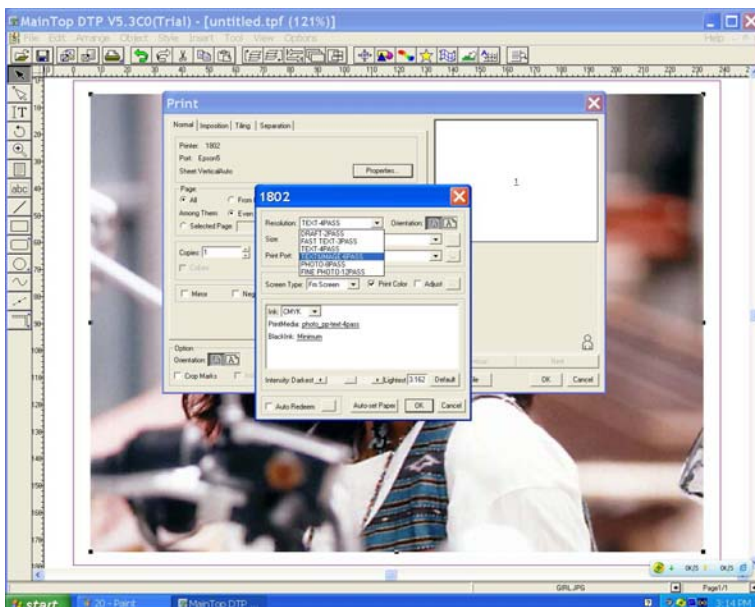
MainTop DTP V5.3C0(Trial) - [untitled.tpf (121%)]

File Edit Arrange Object Style Insert Tool View Options

Help

Print

Normal | Imposition | Tiling | Separation

Printer: 1802
Port: Epson5
Sheet VerticalAuto

Properties...

Page
All
From
Among Them
Even
Selected Page

Copies 1

Colors

Mirror
Neg

Option
Orientation

Crop Marks

1

1802

Resolution TEXT-4PASS
Orientation
DRAFT-2PASS
FAST TEXT-3PASS
TEXT-4PASS
TEXT&IMAGE-6PASS
PHOTO-8PASS
FINE PHOTO-12PASS

Size

Print Port

Screen Type Fm Screen
Print Color
Adjust

Ink CMYK
PrintMedia: photo_pp-text-4pass
BlackInk: Minimum

Intensity Darkest
Lightest 3.162
Default

Auto Redeem
Auto-set Paper
OK
Cancel

Next

OK
Cancel

GIRL.JPG

Page1/1

start
20 - Paint
MainTop DTP

3:14 PM